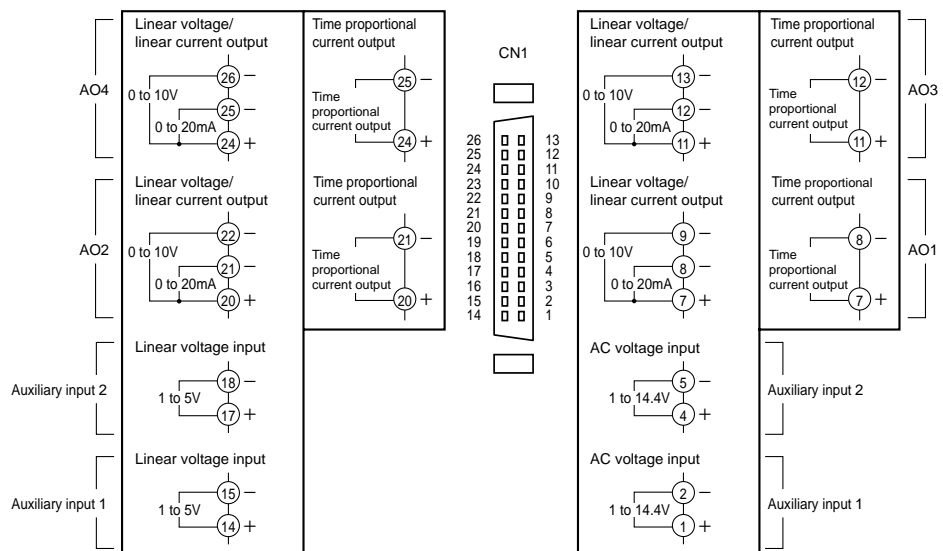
AO4

Linear voltage/ linear current output

0 to 10V

0 to 20mA

26 −

25 −

24 +

Time proportional current output

25 −

Time proportional current output

24 +

AO2

Linear voltage/ linear current output

0 to 10V

0 to 20mA

22 −

21 −

20 +

Time proportional current output

21 −

Time proportional current output

20 +

Auxiliary input 2

Linear voltage input

1 to 5V

18 −

17 +

Auxiliary input 1

Linear voltage input

1 to 5V

15 −

14 +

CN1

26 25 24 23 22 21 20 19 18 17 16 15 14

13 12 11 10 9 8 7 6 5 4 3 2 1

Linear voltage/ linear current output

0 to 10V

0 to 20mA

13 −

12 −

11 +

Time proportional current output

Time proportional current output

12 −

11 +

AO3

Linear voltage/ linear current output

0 to 10V

0 to 20mA

9 −

8 −

7 +

Time proportional current output

Time proportional current output

8 −

7 +

AO1

AC voltage input

1 to 14.4V

5 −

4 +

Auxiliary input 2

AC voltage input

1 to 14.4V

2 −

1 +

Auxiliary input 1